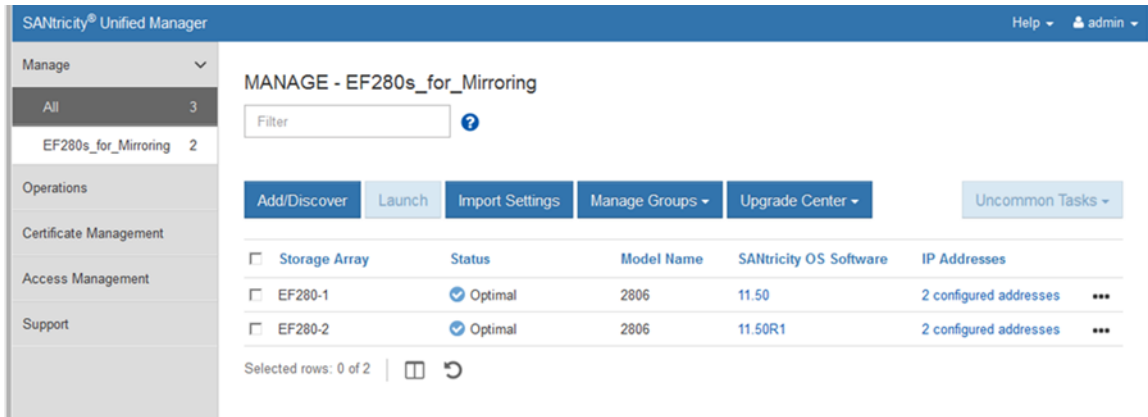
SANtricity® Unified Manager

Help ▾ admin ▾

Manage

All 3

EF280s_for_Mirroring 2

Operations

Certificate Management

Access Management

Support

MANAGE - EF280s_for_Mirroring

Filter

Add/Discover

Launch

Import Settings

Manage Groups ▾

Upgrade Center ▾

Uncommon Tasks ▾

| | Storage Array | Status | Model Name | SANtricity OS Software | IP Addresses | |
|---|---|---|---|---|---|---|
| ☐ | EF280-1 | Optimal | 2806 | 11.50 | 2 configured addresses | ••• |
| ☐ | EF280-2 | Optimal | 2806 | 11.50R1 | 2 configured addresses | ••• |

Selected rows: 0 of 2